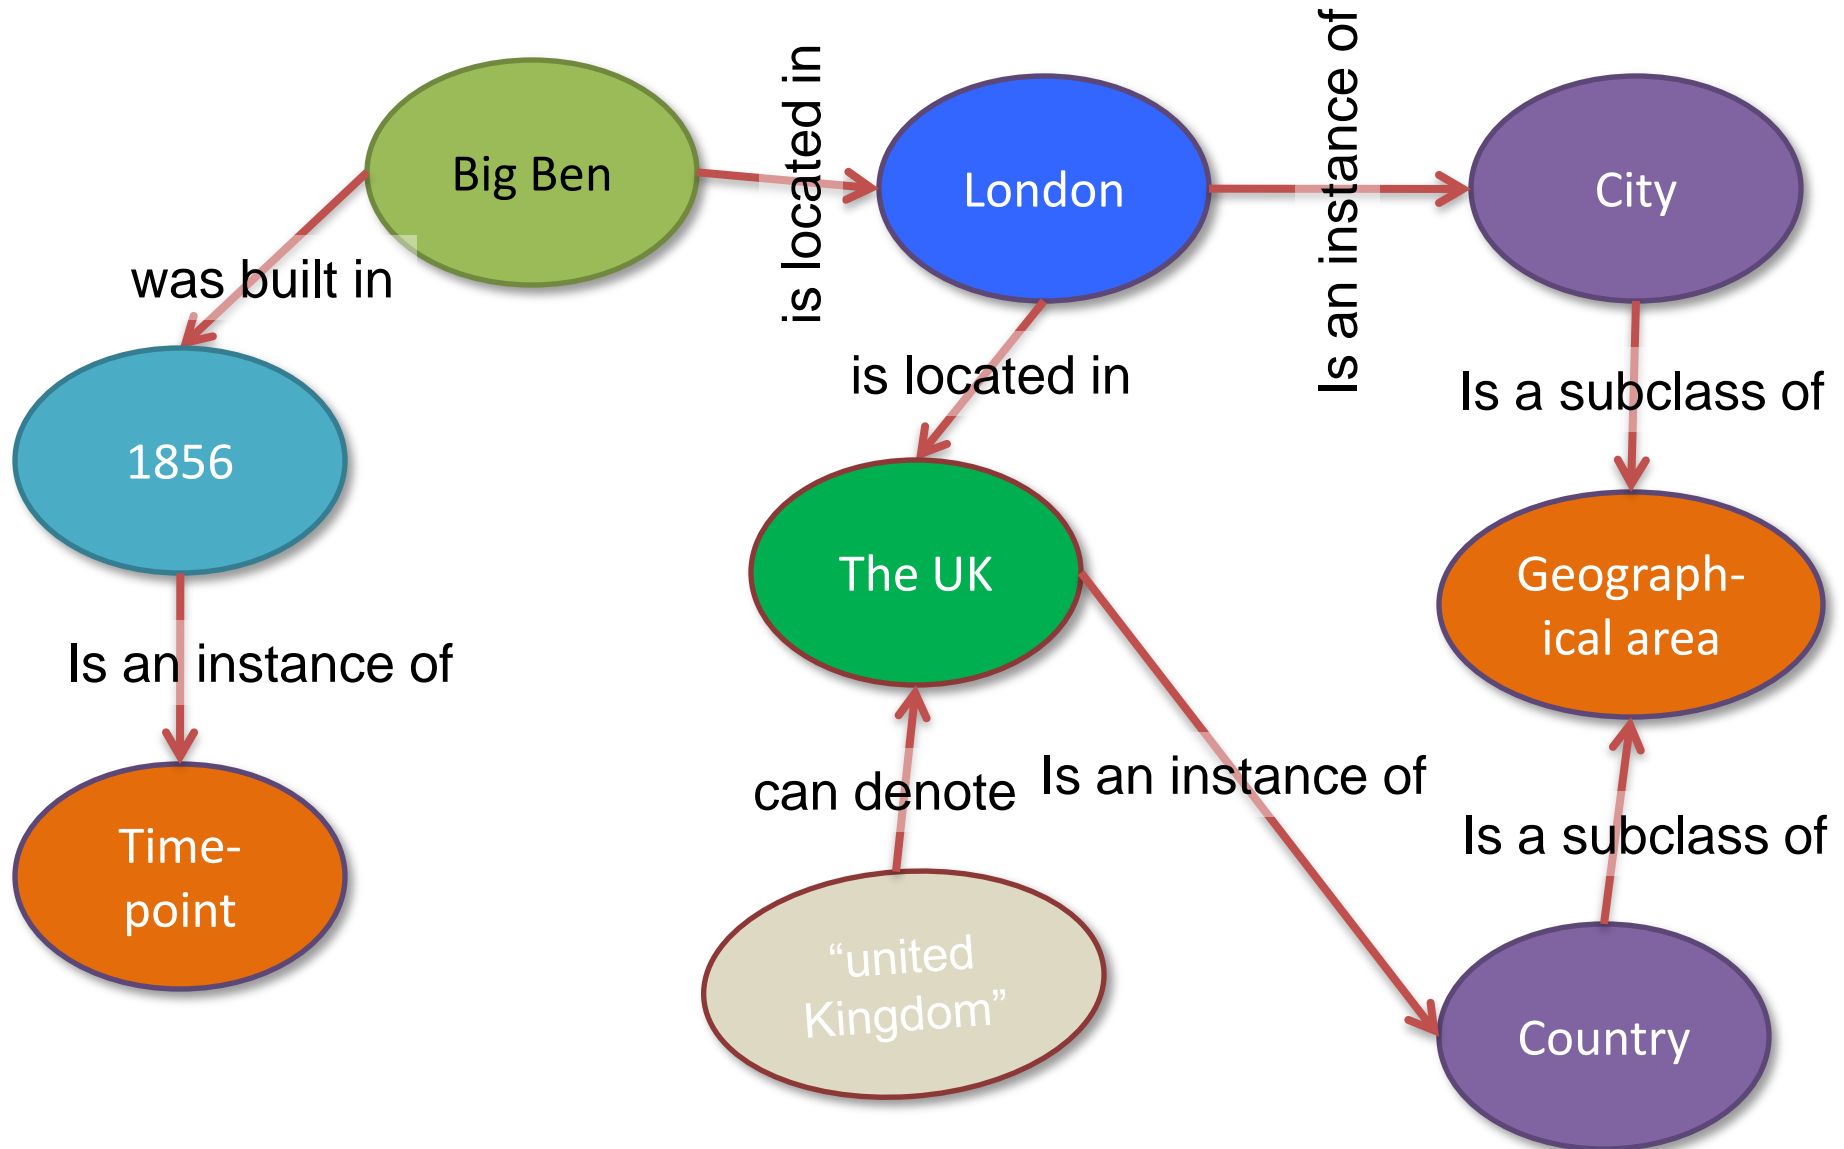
Big Ben

is located in

London

Is an instance of

City

was built in

is located in

Is a subclass of

1856

The UK

Geograph-ical area

Is an instance of

Time-point

can denote

Is an instance of

Is a subclass of

“united Kingdom”

Country